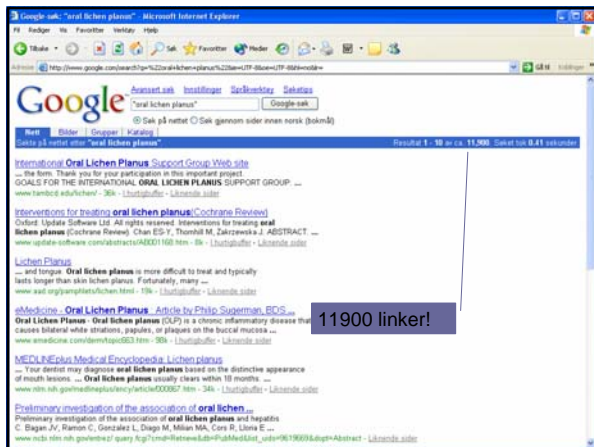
Google-søk: "oral lichen planus" - Microsoft Internet Explorer

Fil Rediger Vis Favoritter Verktøy Hjelp

Tilbake Søk Favoritter Medier

Adresse http://www.google.com/search?q=%22oral+lichen+planus%22&ie=UTF-8&oe=UTF-8&hl=no&lr= Gå til Koblinger

Google

Avansert søk Innstillinger Språkverktøy Søketips

"oral lichen planus" Google-søk

Søk på nettet Søk gjennom sider innen norsk (bokmål)

Nett Bilder Grupper Katalog

Søkte på nettet etter "oral lichen planus". Resultat 1 - 10 av ca. 11,900. Søket tok 0.41 sekunder

International Oral Lichen Planus Support Group Web site
... the form. Thank you for your participation in this important project. GOALS FOR THE INTERNATIONAL ORAL LICHEN PLANUS SUPPORT GROUP: ...
www.tambcd.edu/lichen/ - 36k - I hurtigbuffer - Liknende sider

Interventions for treating oral lichen planus(Cochrane Review)
Oxford: Update Software Ltd. All rights reserved. Interventions for treating oral lichen planus (Cochrane Review). Chan ES-Y, Thornhill M, Zakrzewska J. ABSTRACT. ...
www.update-software.com/abstracts/AB001168.htm - 8k - I hurtigbuffer - Liknende sider

Lichen Planus
... and tongue. Oral lichen planus is more difficult to treat and typically lasts longer than skin lichen planus. Fortunately, many ...
www.aad.org/pamphlets/lichen.html - 19k - I hurtigbuffer - Liknende sider

eMedicine - Oral Lichen Planus : Article by Philip Sugerman, BDS ...
Oral Lichen Planus - Oral lichen planus (OLP) is a chronic inflammatory disease that causes bilateral white striations, papules, or plaques on the buccal mucosa ...
www.emedicine.com/derm/topic663.htm - 90k - I hurtigbuffer - Liknende sider

11900 linker!

MEDLINEplus Medical Encyclopedia: Lichen planus
... Your dentist may diagnose oral lichen planus based on the distinctive appearance of mouth lesions. ... Oral lichen planus usually clears within 18 months. ...
www.nlm.nih.gov/medlineplus/ency/article/000867.htm - 34k - I hurtigbuffer - Liknende sider

Preliminary investigation of the association of oral lichen ...
Preliminary investigation of the association of oral lichen planus and hepatitis C. Bagan JV, Ramon C, Gonzalez L, Diago M, Milian MA, Cors R, Lloria E ...
www.ncbi.nlm.nih.gov/entrez/ query.fcgi?cmd=Retrieve&db=PubMed&list_uids=9619669&dopt=Abstract - Liknende sider